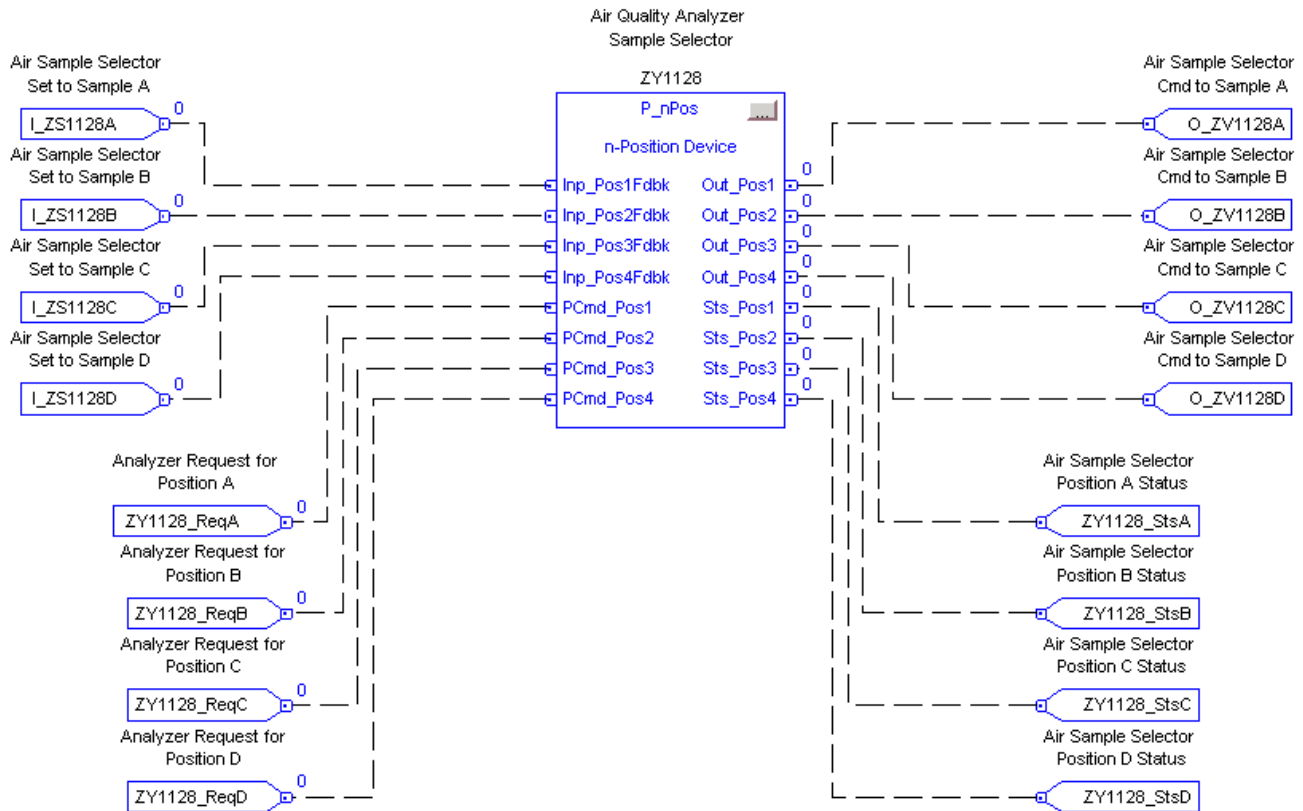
Air Quality Analyzer
Sample Selector

ZY1128

P_nPos

n-Position Device

Inp_Pos1Fdbk
Inp_Pos2Fdbk
Inp_Pos3Fdbk
Inp_Pos4Fdbk
PCmd_Pos1
PCmd_Pos2
PCmd_Pos3
PCmd_Pos4

Out_Pos1
Out_Pos2
Out_Pos3
Out_Pos4
Sts_Pos1
Sts_Pos2
Sts_Pos3
Sts_Pos4

0
0
0
0
0
0
0
0

Air Sample Selector
Set to Sample A
I_ZS1128A
0

Air Sample Selector
Set to Sample B
I_ZS1128B
0

Air Sample Selector
Set to Sample C
I_ZS1128C
0

Air Sample Selector
Set to Sample D
I_ZS1128D
0

Analyzer Request for
Position A
ZY1128_ReqA
0

Analyzer Request for
Position B
ZY1128_ReqB
0

Analyzer Request for
Position C
ZY1128_ReqC
0

Analyzer Request for
Position D
ZY1128_ReqD
0

Air Sample Selector
Cmd to Sample A
O_ZV1128A

Air Sample Selector
Cmd to Sample B
O_ZV1128B

Air Sample Selector
Cmd to Sample C
O_ZV1128C

Air Sample Selector
Cmd to Sample D
O_ZV1128D

Air Sample Selector
Position A Status
ZY1128_StsA

Air Sample Selector
Position B Status
ZY1128_StsB

Air Sample Selector
Position C Status
ZY1128_StsC

Air Sample Selector
Position D Status
ZY1128_StsD